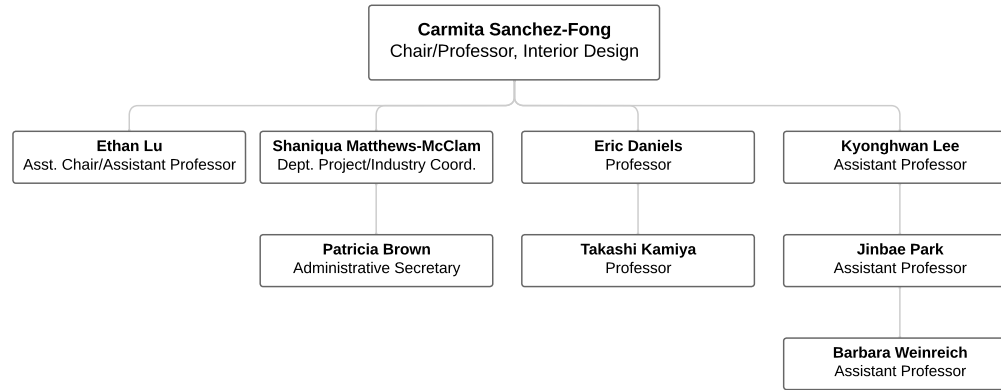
Carmita Sanchez-Fong
Chair/Professor, Interior Design

Ethan Lu
Asst. Chair/Assistant Professor

Shaniqua Matthews-McClam
Dept. Project/Industry Coord.

Eric Daniels
Professor

Kyonghwan Lee
Assistant Professor

Patricia Brown
Administrative Secretary

Takashi Kamiya
Professor

Jinbae Park
Assistant Professor

Barbara Weinreich
Assistant Professor